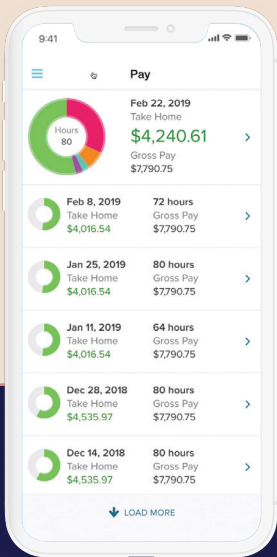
9:41

Pay

Hours
80

Feb 22, 2019
Take Home
$4,240.61
Gross Pay
$7,790.75

Feb 8, 2019
Take Home
$4,016.54

72 hours
Gross Pay
$7,790.75

Jan 25, 2019
Take Home
$4,016.54

80 hours
Gross Pay
$7,790.75

Jan 11, 2019
Take Home
$4,016.54

64 hours
Gross Pay
$7,790.75

Dec 28, 2018
Take Home
$4,535.97

80 hours
Gross Pay
$7,790.75

Dec 14, 2018
Take Home
$4,535.97

80 hours
Gross Pay
$7,790.75

LOAD MORE